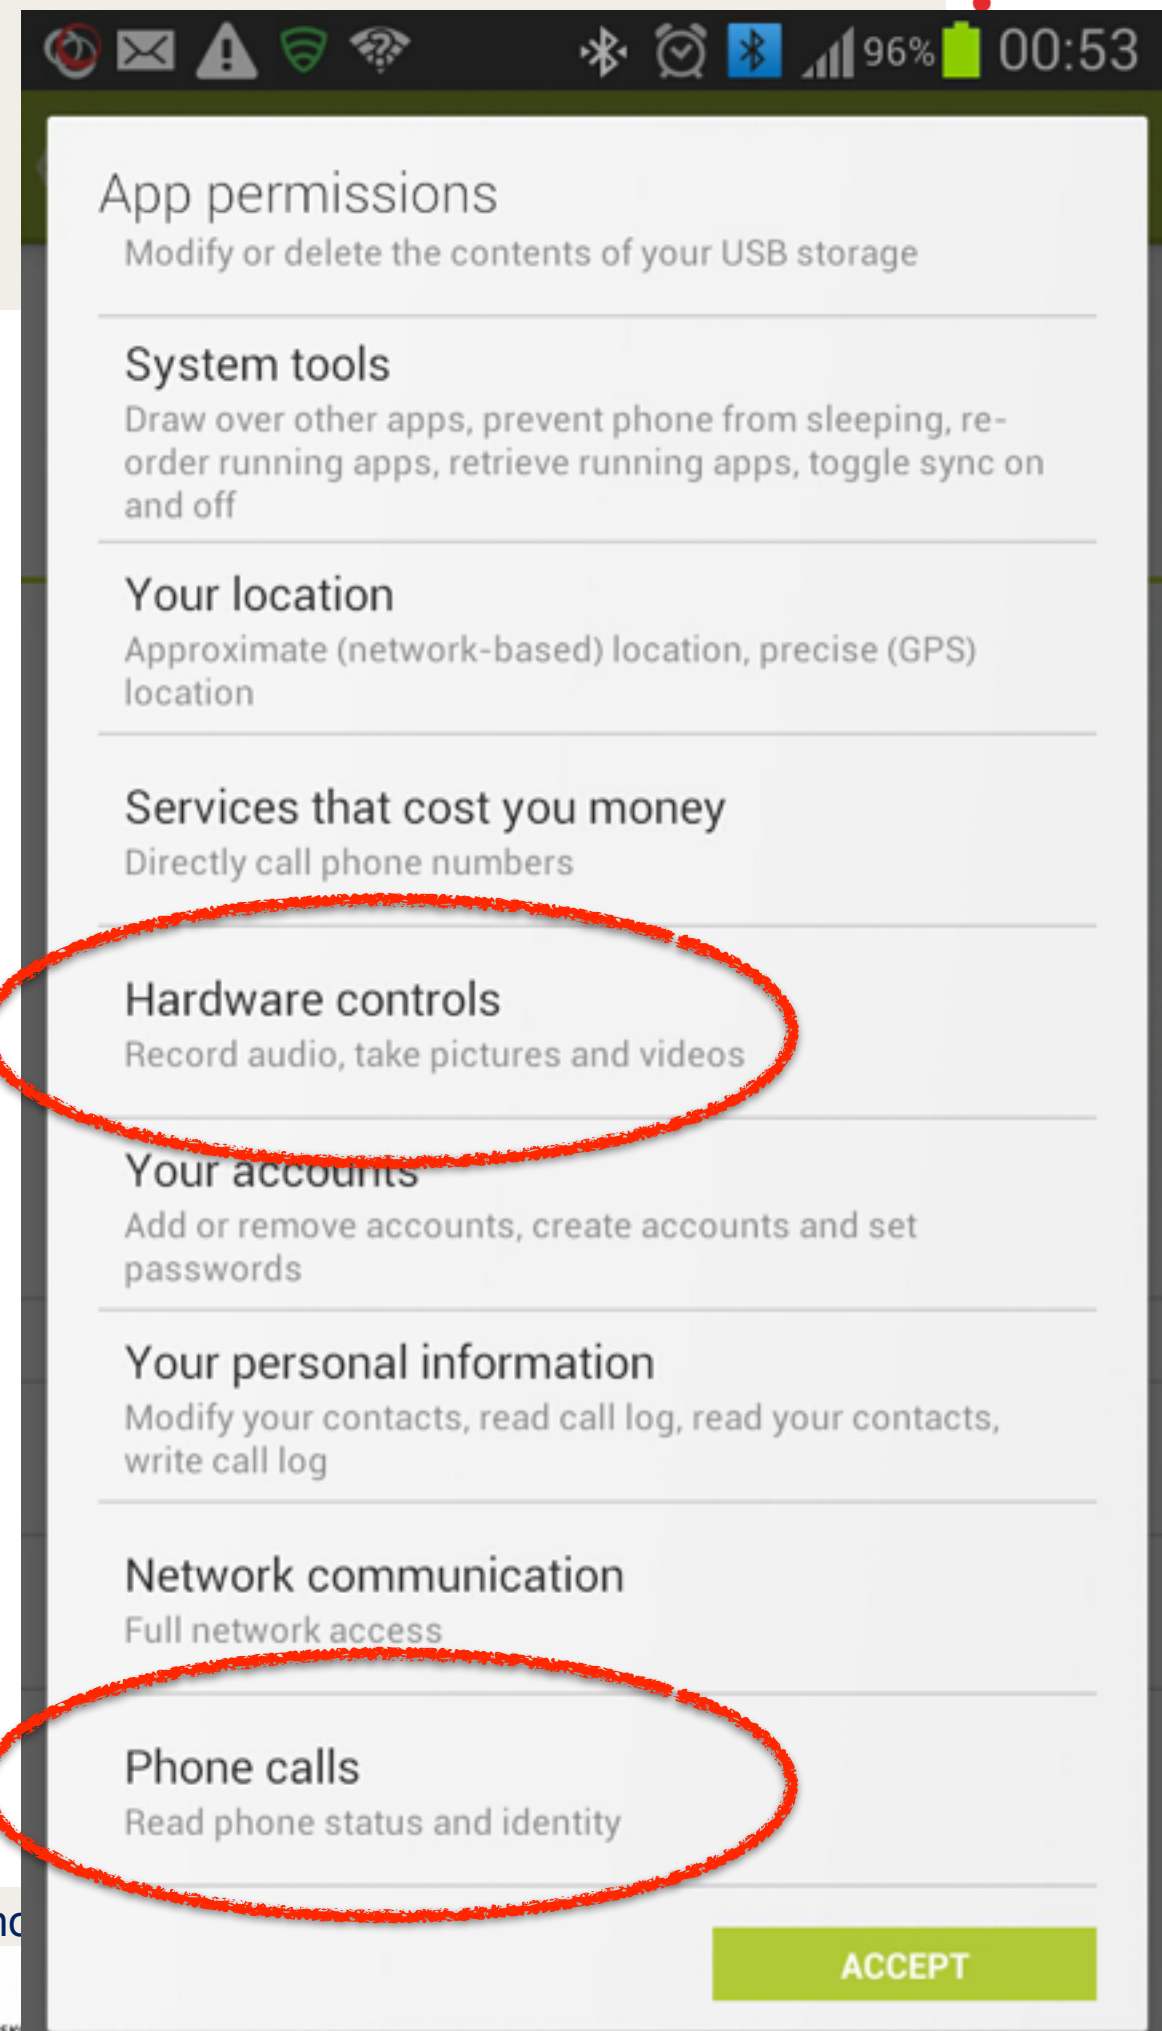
96% 00:53

App permissions

Modify or delete the contents of your USB storage

System tools

Draw over other apps, prevent phone from sleeping, reorder running apps, retrieve running apps, toggle sync on and off

Your location

Approximate (network-based) location, precise (GPS) location

Services that cost you money

Directly call phone numbers

Hardware controls

Record audio, take pictures and videos

Your accounts

Add or remove accounts, create accounts and set passwords

Your personal information

Modify your contacts, read call log, read your contacts, write call log

Network communication

Full network access

Phone calls

Read phone status and identity

ACCEPT